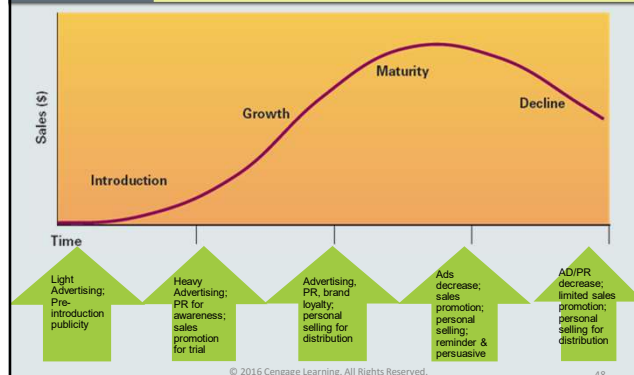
Sales ($)

Introduction

Growth

Maturity

Decline

Time

Light Advertising; Pre-introduction publicity

Heavy Advertising; PR for awareness; sales promotion for trial

Advertising, PR, brand loyalty; personal selling for distribution

Ads decrease; sales promotion; personal selling; reminder & persuasive

AD/PR decrease; limited sales promotion; personal selling for distribution

© 2016 Cengage Learning. All Rights Reserved.

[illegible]